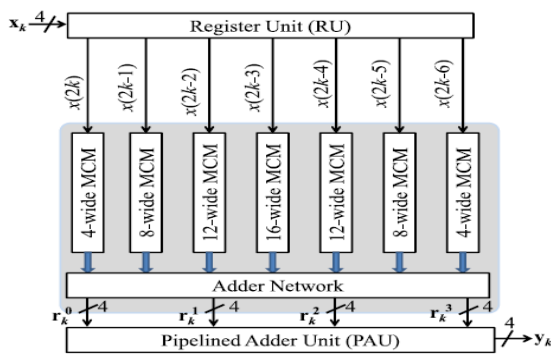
$\mathbf{x}_k$ 4
Register Unit (RU)
$x(2k)$
$x(2k\text{-}1)$
$x(2k\text{-}2)$
$x(2k\text{-}3)$
$x(2k\text{-}4)$
$x(2k\text{-}5)$
$x(2k\text{-}6)$
4-wide MCM
8-wide MCM
12-wide MCM
16-wide MCM
12-wide MCM
8-wide MCM
4-wide MCM
Adder Network
$\mathbf{r}_k^0$ 4
$\mathbf{r}_k^1$ 4
$\mathbf{r}_k^2$ 4
$\mathbf{r}_k^3$ 4
Pipelined Adder Unit (PAU)
4 $\mathbf{y}_k$